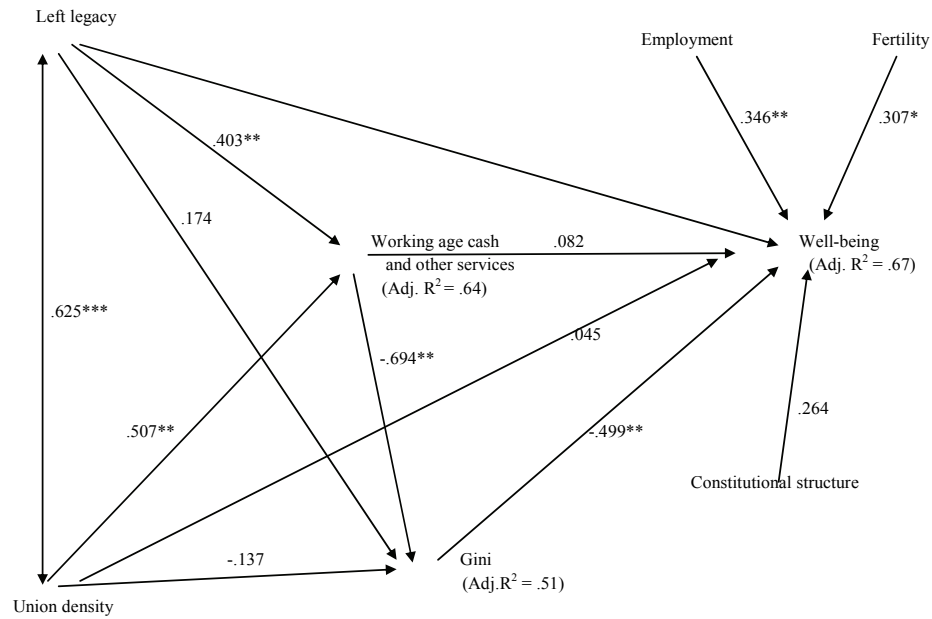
Left legacy

Employment

Fertility

.403**

.346**

.307*

.174

Working age cash and other services (Adj. $R^2$ = .64)

.082

Well-being (Adj. $R^2$ = .67)

.625***

.045

-.694**

.507**

-.499**

.264

Constitutional structure

-.137

Gini (Adj.$R^2$ = .51)

Union density